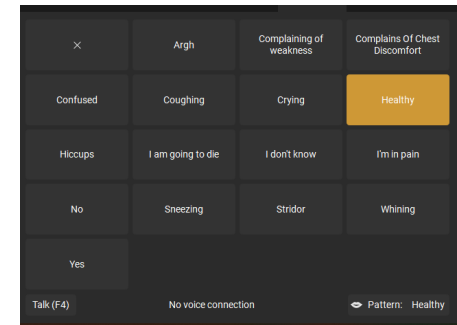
| × | Argh | Complaining of weakness | Complains Of Chest Discomfort |
|---|---|---|---|
| Confused | Coughing | Crying | Healthy |
| Hiccups | I am going to die | I don't know | I'm in pain |
| No | Sneezing | Stridor | Whining |
| Yes | | | |

Talk (F4)

No voice connection

Pattern: Healthy